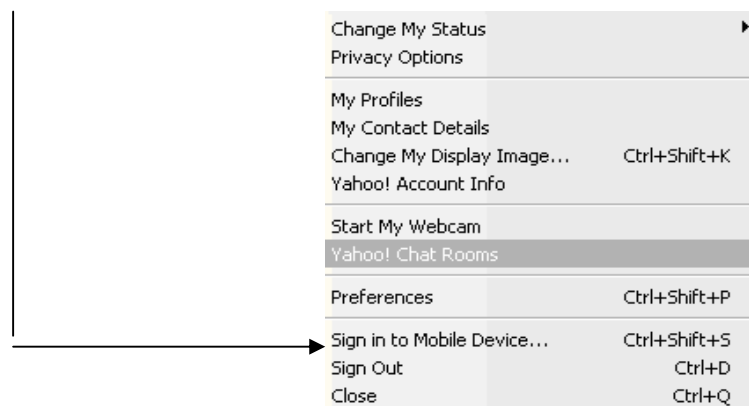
Change My Status
Privacy Options

My Profiles
My Contact Details
Change My Display Image... Ctrl+Shift+K
Yahoo! Account Info

Start My Webcam
Yahoo! Chat Rooms

Preferences Ctrl+Shift+P

Sign in to Mobile Device... Ctrl+Shift+S
Sign Out Ctrl+D
Close Ctrl+Q